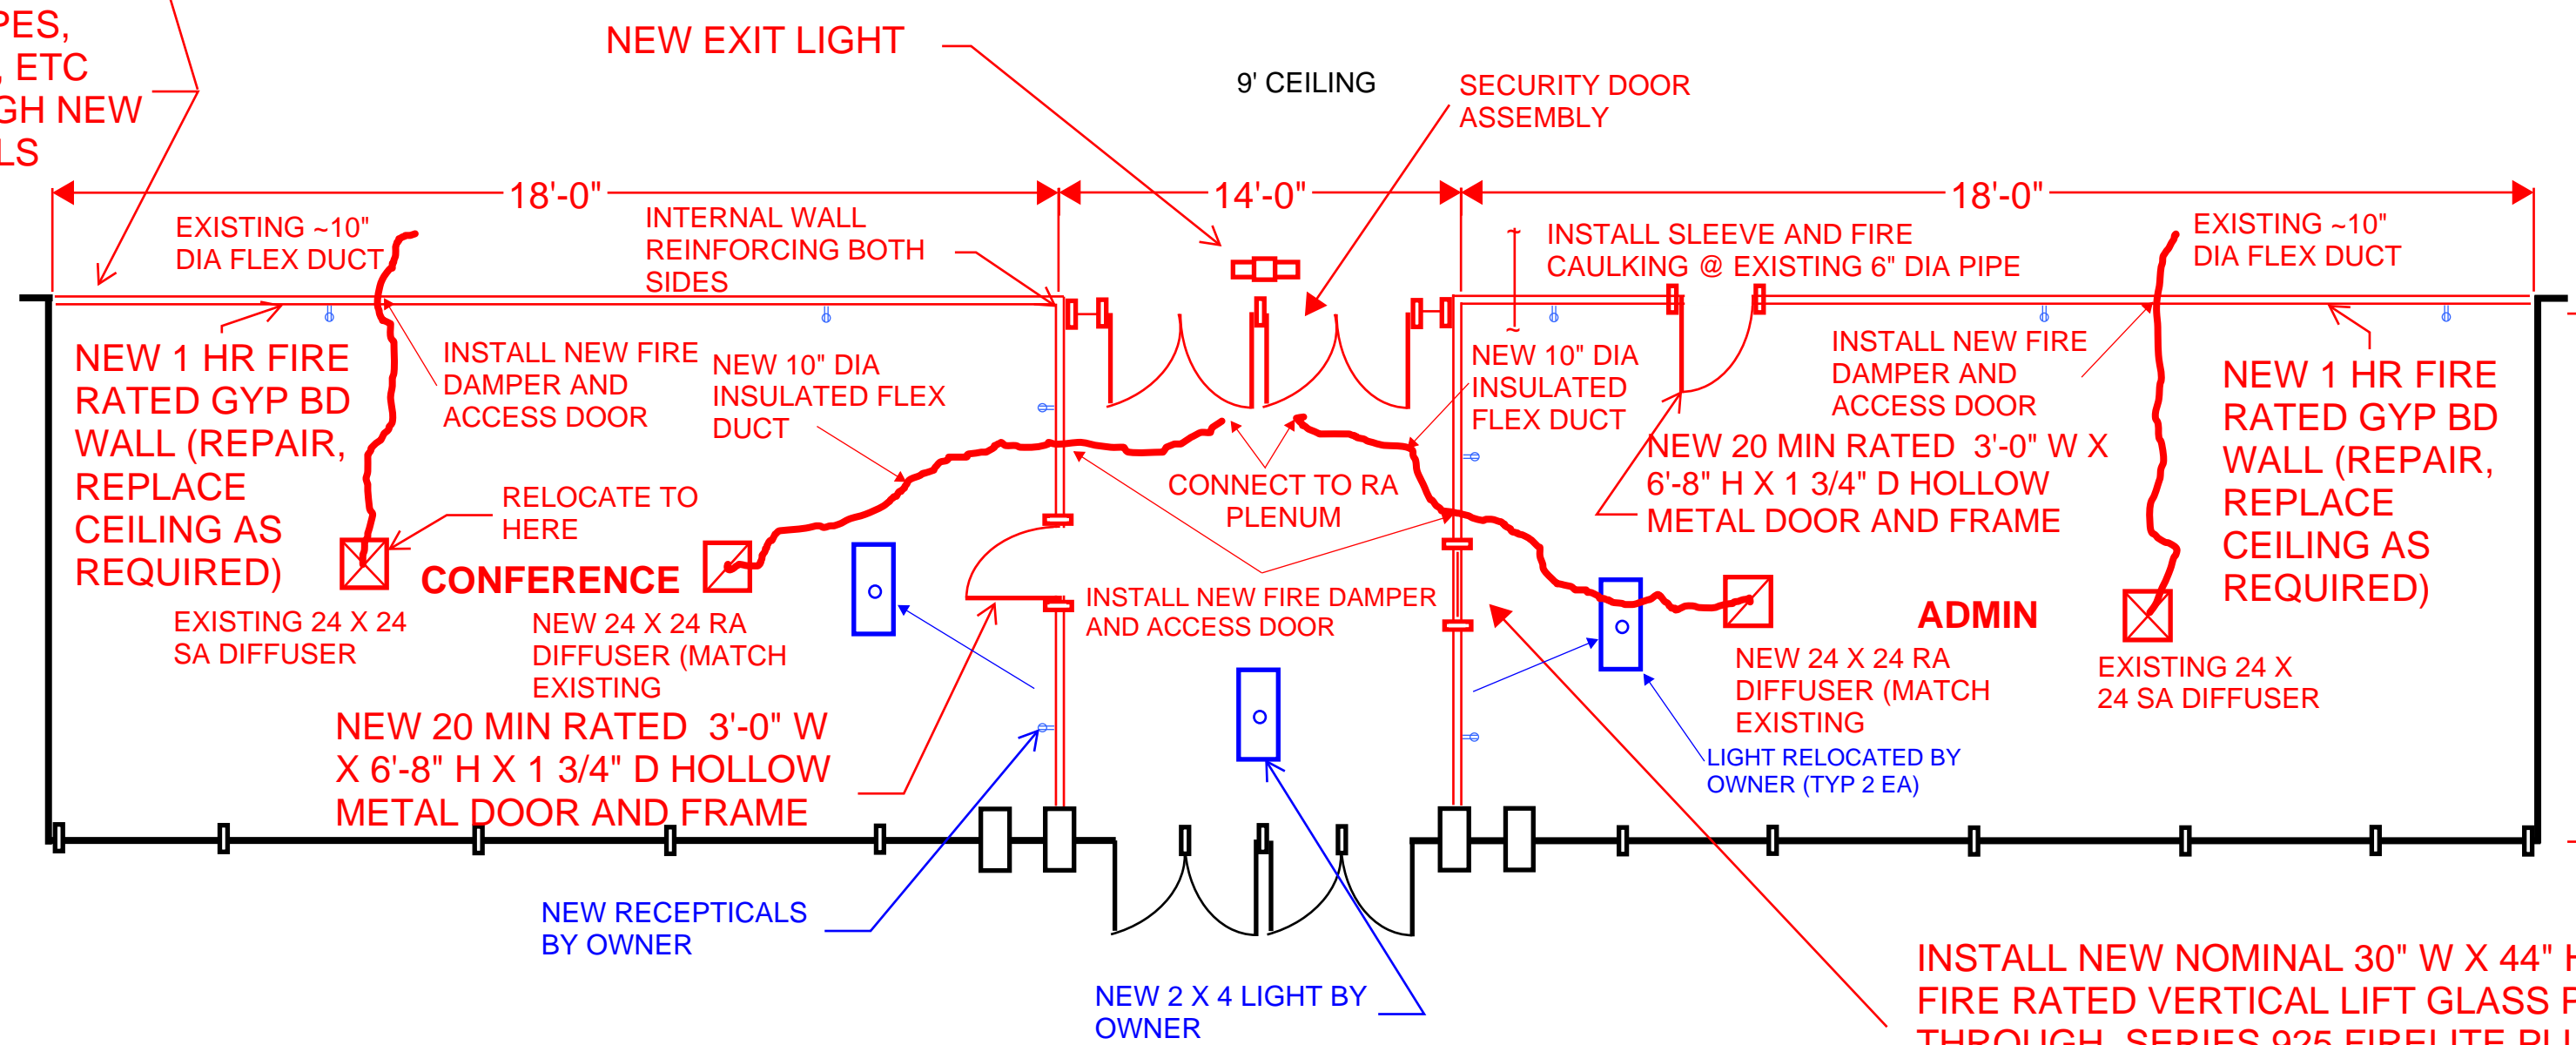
PES,
, ETC
GH NEW
LS

NEW EXIT LIGHT

9' CEILING

SECURITY DOOR ASSEMBLY

18'-0"

14'-0"

18'-0"

EXISTING ~10" DIA FLEX DUCT

INTERNAL WALL REINFORCING BOTH SIDES

INSTALL SLEEVE AND FIRE CAULKING @ EXISTING 6" DIA PIPE

EXISTING ~10" DIA FLEX DUCT

NEW 1 HR FIRE RATED GYP BD WALL (REPAIR, REPLACE CEILING AS REQUIRED)

INSTALL NEW FIRE DAMPER AND ACCESS DOOR

NEW 10" DIA INSULATED FLEX DUCT

NEW 10" DIA INSULATED FLEX DUCT

INSTALL NEW FIRE DAMPER AND ACCESS DOOR

NEW 1 HR FIRE RATED GYP BD WALL (REPAIR, REPLACE CEILING AS REQUIRED)

NEW 20 MIN RATED 3'-0" W X 6'-8" H X 1 3/4" D HOLLOW METAL DOOR AND FRAME

RELOCATE TO HERE

CONNECT TO RA PLENUM

CONFERENCE

ADMIN

EXISTING 24 X 24 SA DIFFUSER

NEW 24 X 24 RA DIFFUSER (MATCH EXISTING

INSTALL NEW FIRE DAMPER AND ACCESS DOOR

NEW 24 X 24 RA DIFFUSER (MATCH EXISTING

EXISTING 24 X 24 SA DIFFUSER

NEW 20 MIN RATED 3'-0" W X 6'-8" H X 1 3/4" D HOLLOW METAL DOOR AND FRAME

LIGHT RELOCATED BY OWNER (TYP 2 EA)

NEW RECEPTICALS BY OWNER

NEW 2 X 4 LIGHT BY OWNER

INSTALL NEW NOMINAL 30" W X 44" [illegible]
FIRE RATED VERTICAL LIFT GLASS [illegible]
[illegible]